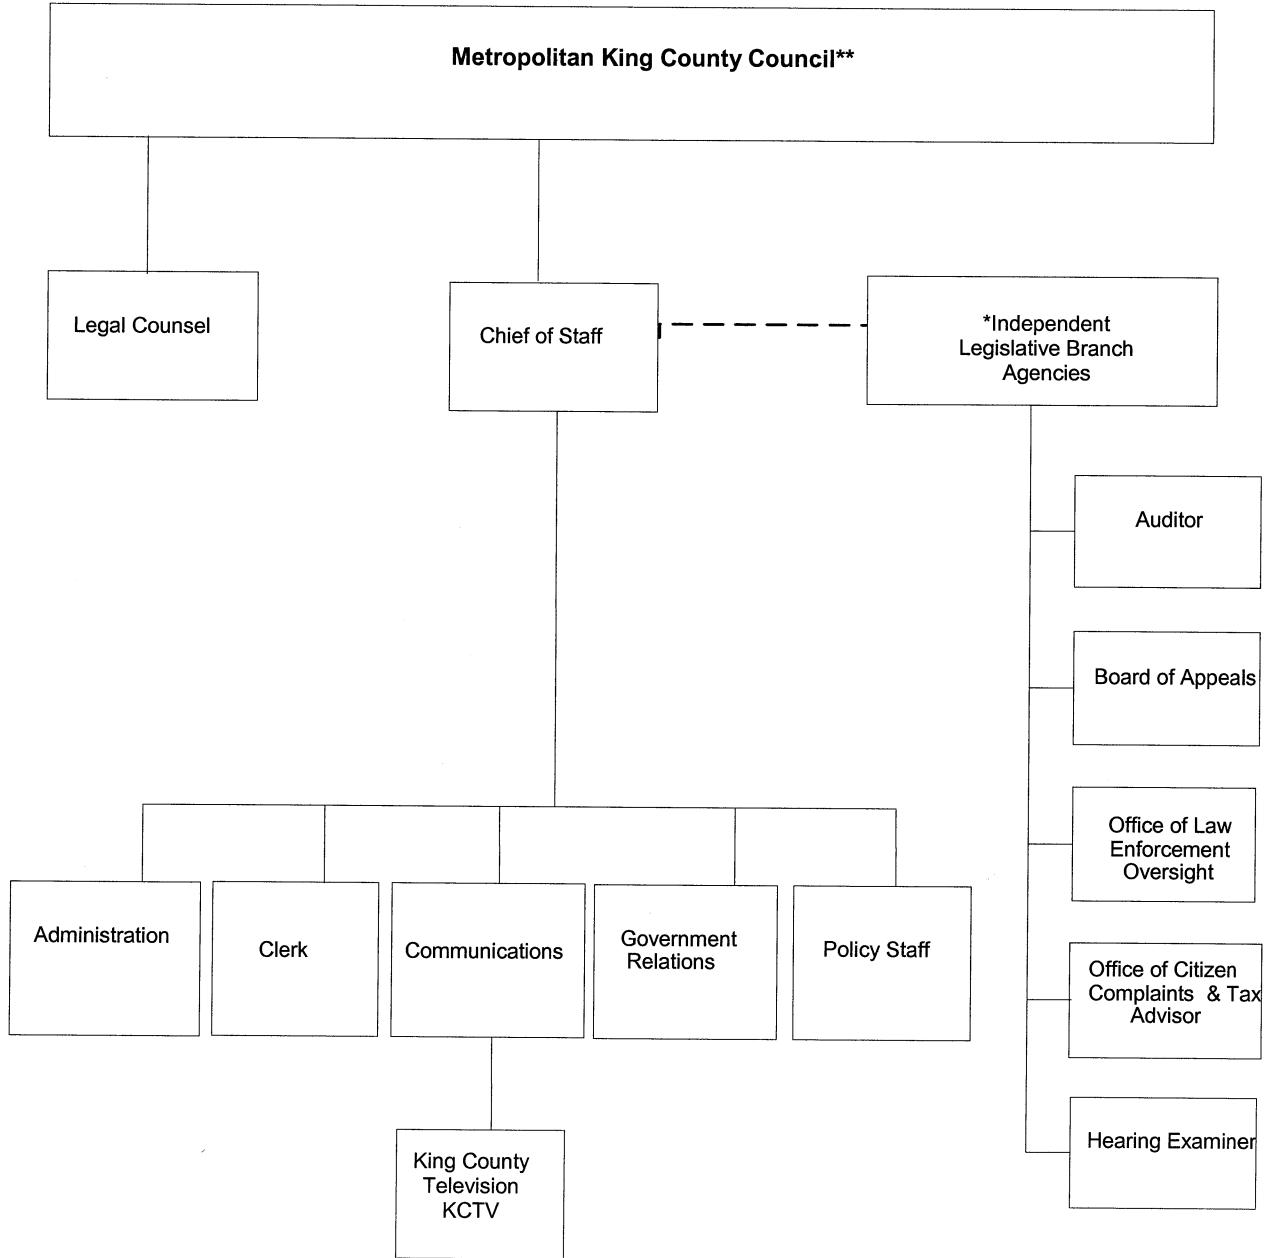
Metropolitan King County Council**

Legal Counsel

Chief of Staff

*Independent Legislative Branch Agencies

Auditor

Board of Appeals

Office of Law Enforcement Oversight

Office of Citizen Complaints & Tax Advisor

Hearing Examiner

Administration

Clerk

Communications

Government Relations

Policy Staff

King County Television KCTV